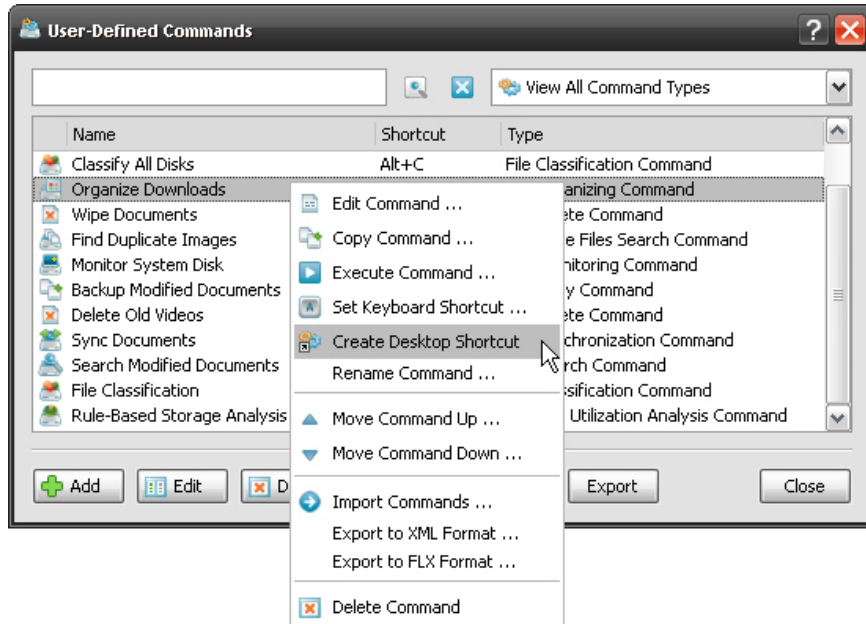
User-Defined Commands

View All Command Types

| Name | Shortcut | Type |
|---|---|---|
| Classify All Disks | Alt+C | File Classification Command |
| Organize Downloads | | anizing Command |
| Wipe Documents | | ete Command |
| Find Duplicate Images | | e Files Search Command |
| Monitor System Disk | | nitoring Command |
| Backup Modified Documents | | y Command |
| Delete Old Videos | | ete Command |
| Sync Documents | | chronization Command |
| Search Modified Documents | | rch Command |
| File Classification | | ssification Command |
| Rule-Based Storage Analysis | | Utilization Analysis Command |

Edit Command ...
Copy Command ...
Execute Command ...
Set Keyboard Shortcut ...
Create Desktop Shortcut
Rename Command ...
Move Command Up ...
Move Command Down ...
Import Commands ...
Export to XML Format ...
Export to FLX Format ...
Delete Command

Add
Edit
D
Export
Close